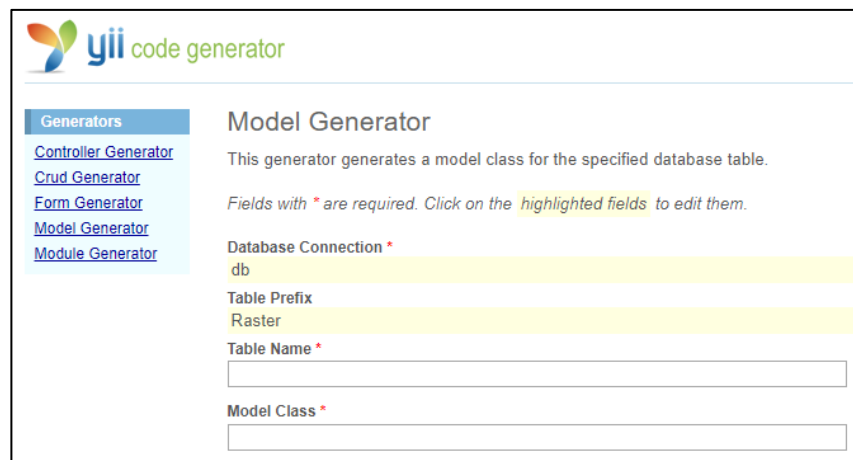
yii code generator

Generators
Controller Generator
Crud Generator
Form Generator
Model Generator
Module Generator

Model Generator

This generator generates a model class for the specified database table.

Fields with * are required. Click on the highlighted fields to edit them.

Database Connection *
db
Table Prefix
Raster
Table Name *

Model Class *